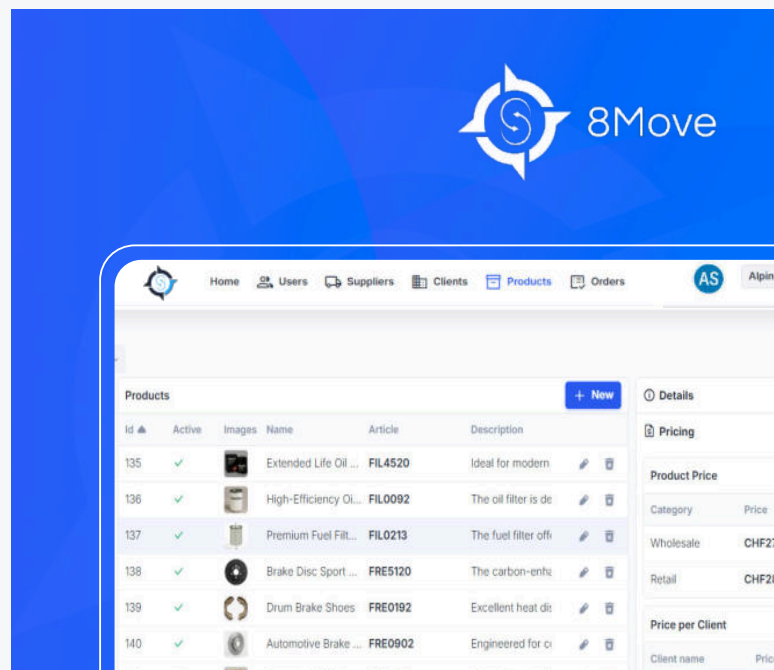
8Move

Home Users Suppliers Clients Products Orders AS Alpin

Products + New

| Id | Active | Images | Name | Article | Description |
|---|---|---|---|---|---|
| 135 | ✓ | | Extended Life Oil ... | FIL4520 | Ideal for modern |
| 136 | ✓ | | High-Efficiency Oi... | FIL0092 | The oil filter is de |
| 137 | ✓ | | Premium Fuel Filt... | FIL0213 | The fuel filter offe |
| 138 | ✓ | | Brake Disc Sport ... | FRE5120 | The carbon-enha |
| 139 | ✓ | | Drum Brake Shoes | FRE0192 | Excellent heat dis |
| 140 | ✓ | | Automotive Brake ... | FRE0902 | Engineered for cc |

Details

Pricing

Product Price

| Category | Price |
|---|---|
| Wholesale | CHF2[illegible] |
| Retail | CHF2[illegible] |

Price per Client

Client name Pric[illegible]